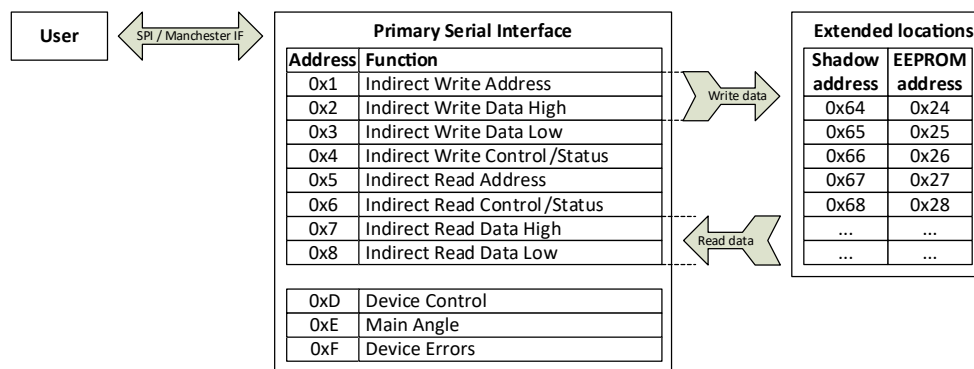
User

SPI / Manchester IF

Primary Serial Interface

| Address | Function |
|---|---|
| 0x1 | Indirect Write Address |
| 0x2 | Indirect Write Data High |
| 0x3 | Indirect Write Data Low |
| 0x4 | Indirect Write Control/Status |
| 0x5 | Indirect Read Address |
| 0x6 | Indirect Read Control/Status |
| 0x7 | Indirect Read Data High |
| 0x8 | Indirect Read Data Low |

| | |
|---|---|
| 0xD | Device Control |
| 0xE | Main Angle |
| 0xF | Device Errors |

Write data

Read data

Extended locations

| Shadow address | EEPROM address |
|---|---|
| 0x64 | 0x24 |
| 0x65 | 0x25 |
| 0x66 | 0x26 |
| 0x67 | 0x27 |
| 0x68 | 0x28 |
| ... | ... |
| ... | ... |